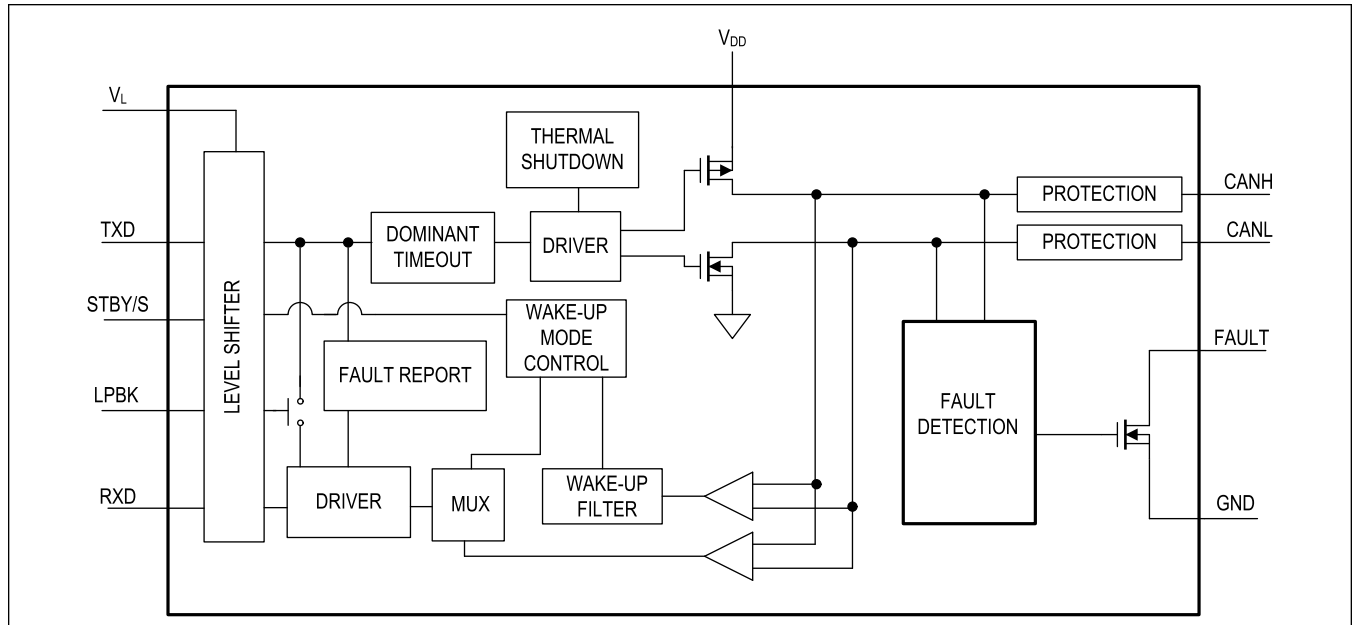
$V_{DD}$

$V_L$

THERMAL SHUTDOWN

CANH

PROTECTION

TXD

DOMINANT TIMEOUT

DRIVER

PROTECTION

CANL

STBY/S

WAKE-UP MODE CONTROL

LEVEL SHIFTER

FAULT REPORT

FAULT

LPBK

FAULT DETECTION

RXD

DRIVER

MUX

WAKE-UP FILTER

GND